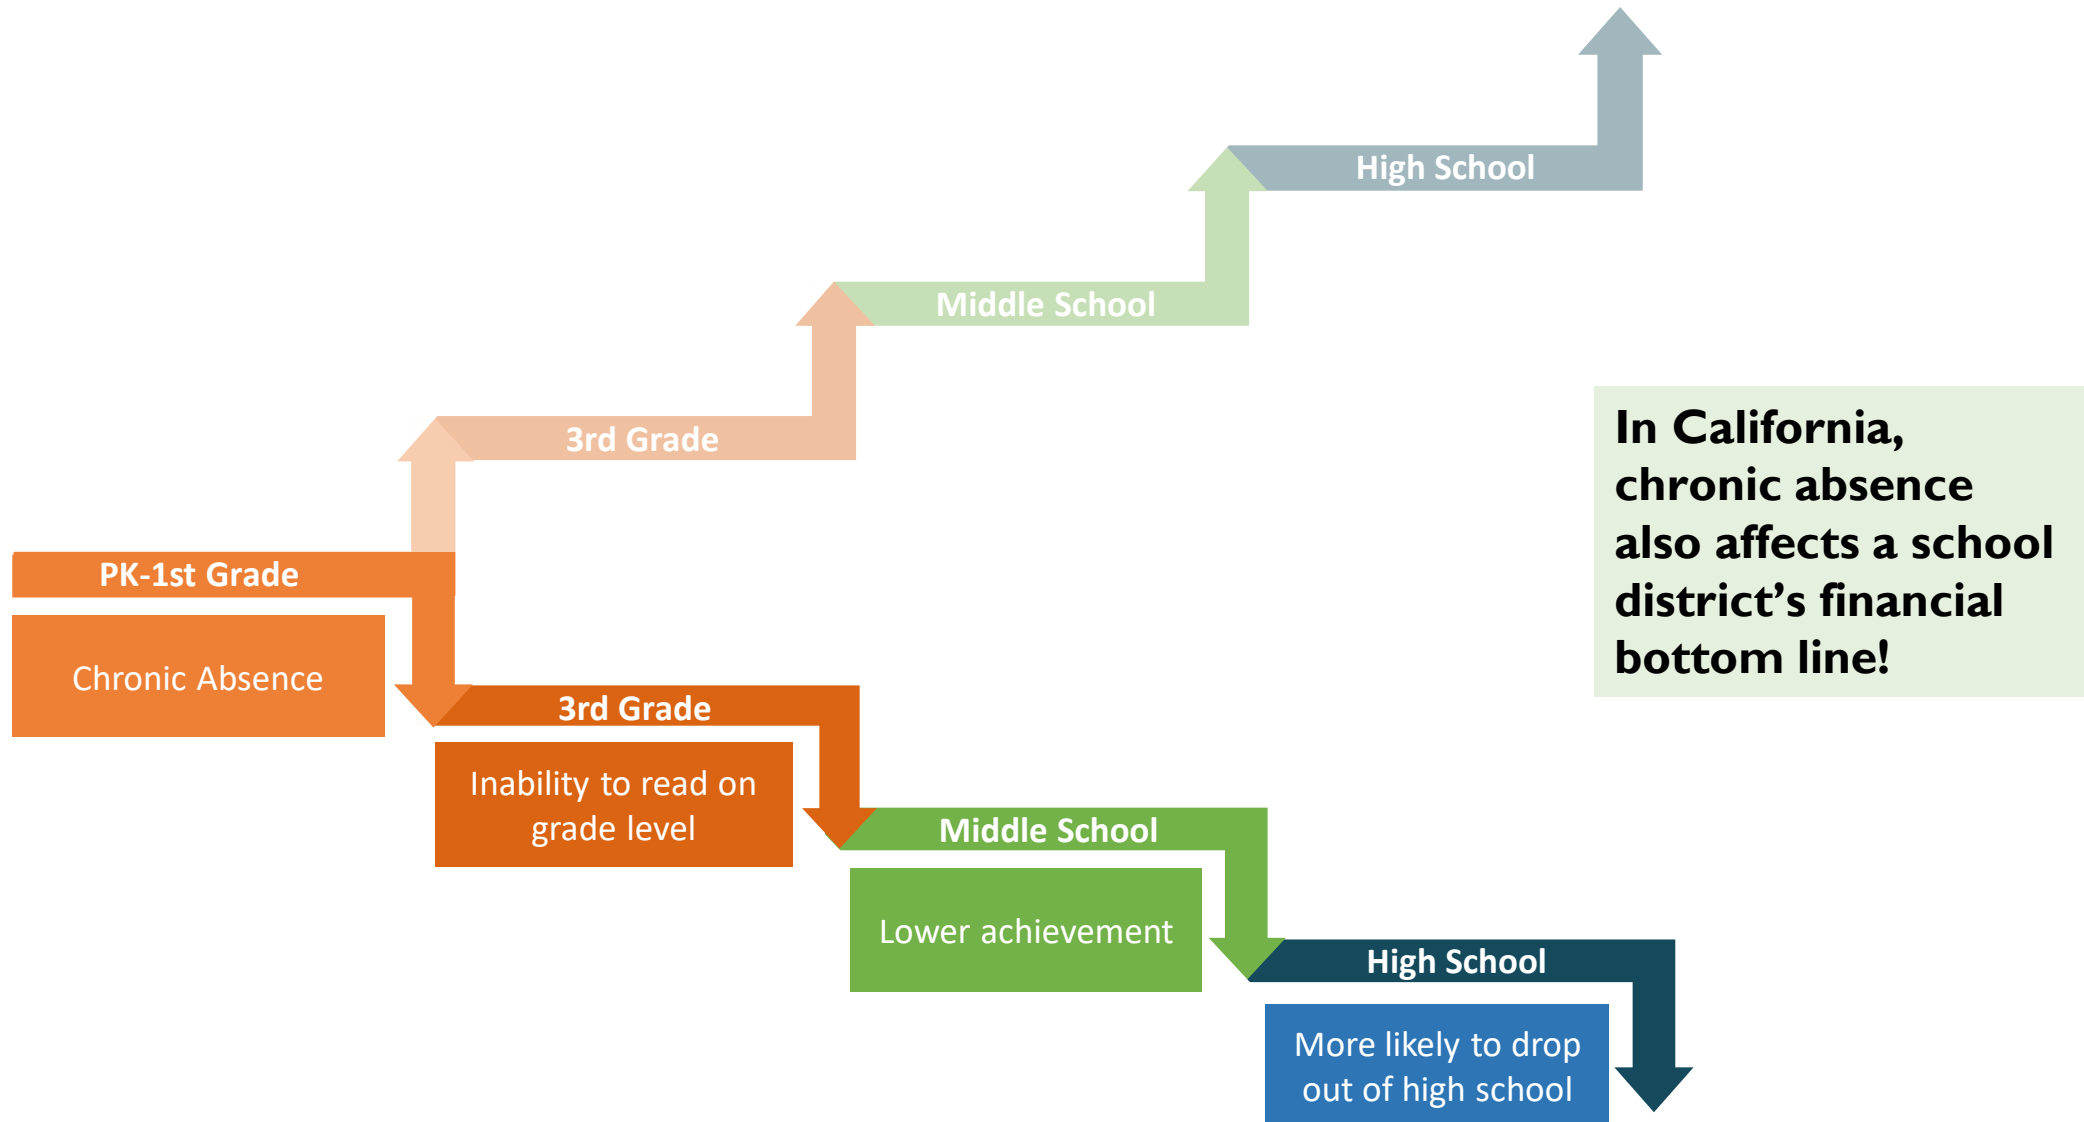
High School

Middle School

3rd Grade

In California, chronic absence also affects a school district's financial bottom line!

PK-1st Grade

Chronic Absence

3rd Grade

Inability to read on grade level

Middle School

Lower achievement

High School

More likely to drop out of high school